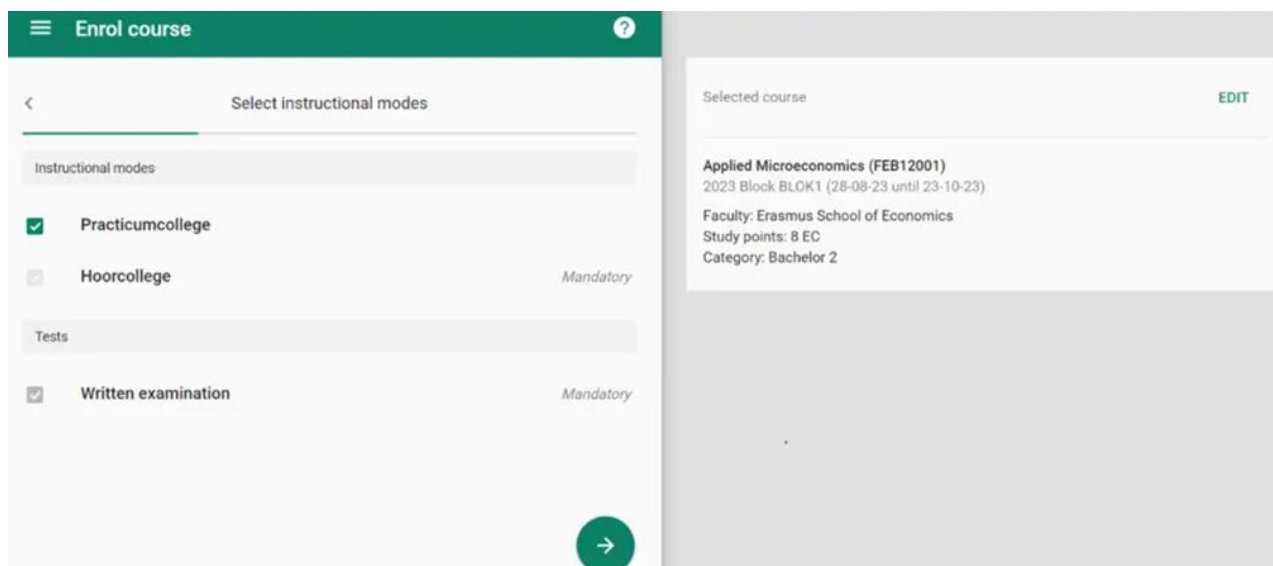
Enrol course

Select instructional modes

Instructional modes

Practicumcollege

Hoorcollege Mandatory

Tests

Written examination Mandatory

Selected course EDIT

Applied Microeconomics (FEB12001)
2023 Block BLOK1 (28-08-23 until 23-10-23)

Faculty: Erasmus School of Economics
Study points: 8 EC
Category: Bachelor 2